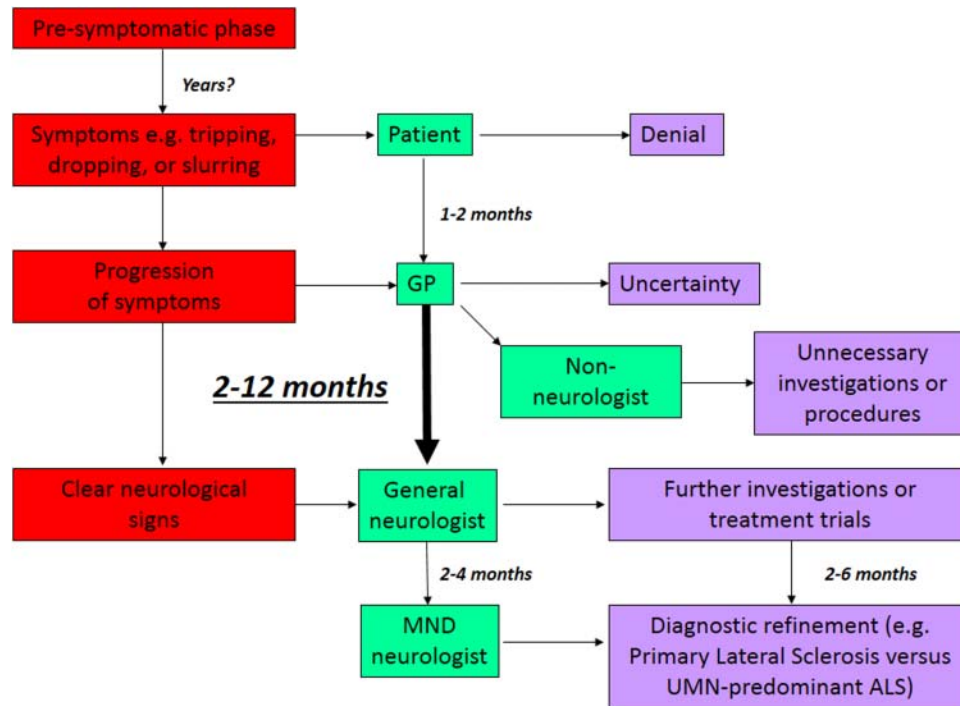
Pre-symptomatic phase

Years?

Symptoms e.g. tripping, dropping, or slurring

Patient

Denial

1-2 months

Progression of symptoms

GP

Uncertainty

2-12 months

Non-neurologist

Unnecessary investigations or procedures

Clear neurological signs

General neurologist

Further investigations or treatment trials

2-4 months

2-6 months

MND neurologist

Diagnostic refinement (e.g. Primary Lateral Sclerosis versus UMN-predominant ALS)